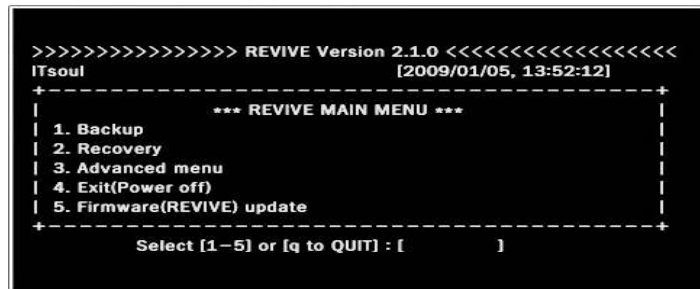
>>>>>>>>>>>>>>>>> REVIVE Version 2.1.0 <<<<<<<<<<<<<<<<<<<
ITsoul [2009/01/05, 13:52:12]

*** REVIVE MAIN MENU ***
1. Backup
2. Recovery
3. Advanced menu
4. Exit(Power off)
5. Firmware(REVIVE) update

Select [1-5] or [q to QUIT] : [ ]